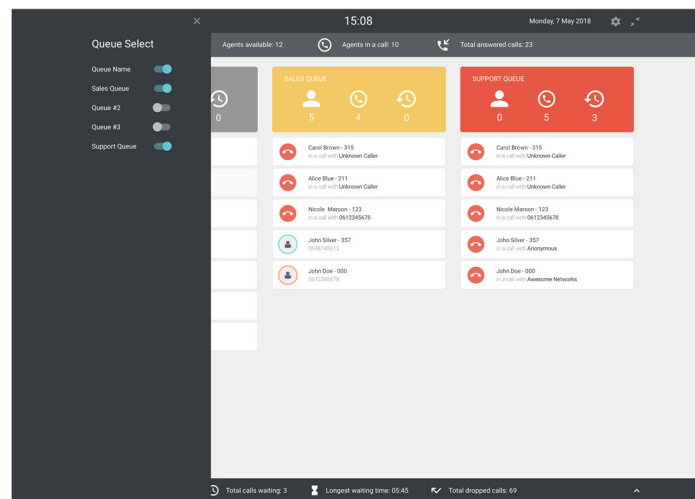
×

15:08

Monday, 7 May 2018

Queue Select

Queue Name

Sales Queue

Queue #2

Queue #3

Support Queue

Agents available: 12

Agents in a call: 10

Total answered calls: 23

0

SALES QUEUE

5

4

0

SUPPORT QUEUE

0

5

3

Carol Brown - 315
in a call with Unknown Caller

Alice Blue - 211
in a call with Unknown Caller

Nicole Maroon - 123
in a call with 0612345678

John Silver - 357
0698745612

John Doe - 000
0612345678

Carol Brown - 315
in a call with Unknown Caller

Alice Blue - 211
in a call with Unknown Caller

Nicole Maroon - 123
in a call with 0612345678

John Silver - 357
in a call with Anonymous

John Doe - 000
in a call with Awesome Networks

Total calls waiting: 3

Longest waiting time: 05:45

Total dropped calls: 69